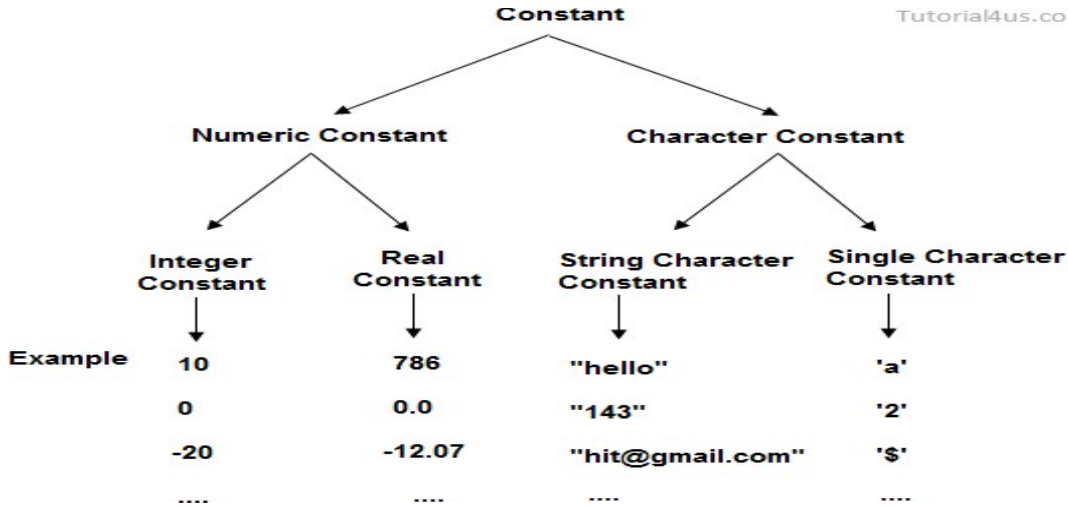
Constant

Tutorial4us.co

Numeric Constant

Character Constant

Integer Constant

Real Constant

String Character Constant

Single Character Constant

Example

10
0
-20
....

786
0.0
-12.07
....

"hello"
"143"
"hit@gmail.com"
....

'a'
'2'
'$'
....